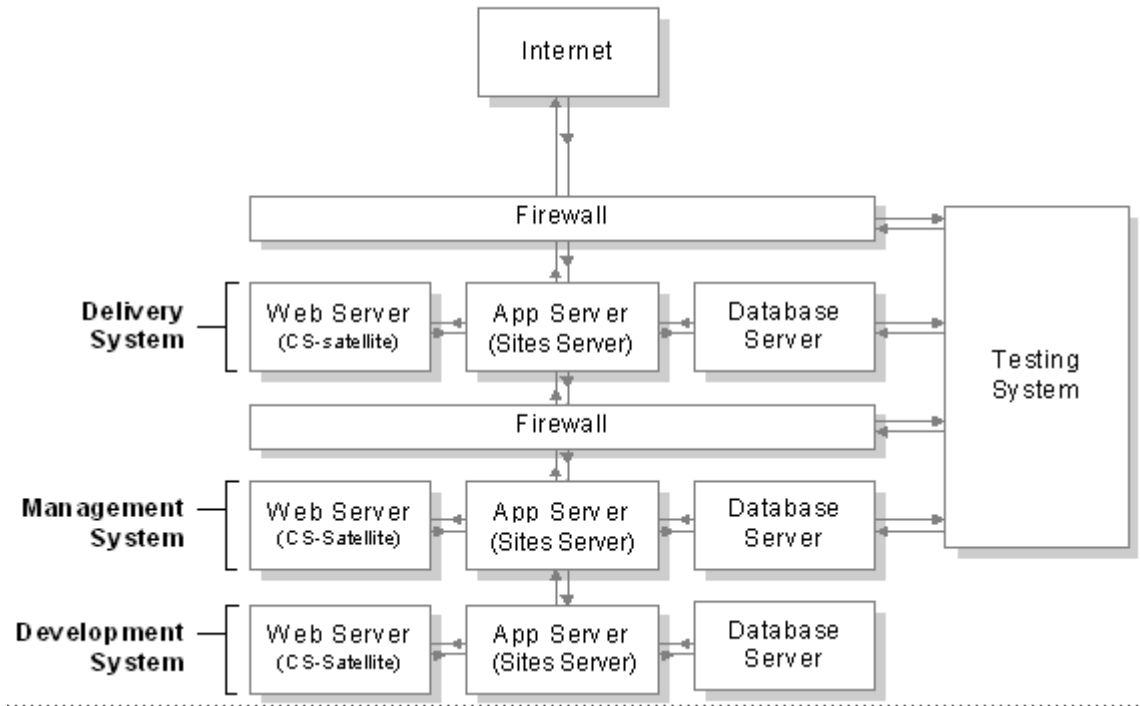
Internet

Firewall

Delivery System

Web Server (CS-satellite)

App Server (Sites Server)

Database Server

Testing System

Firewall

Management System

Web Server (CS-Satellite)

App Server (Sites Server)

Database Server

Development System

Web Server (CS-Satellite)

App Server (Sites Server)

Database Server